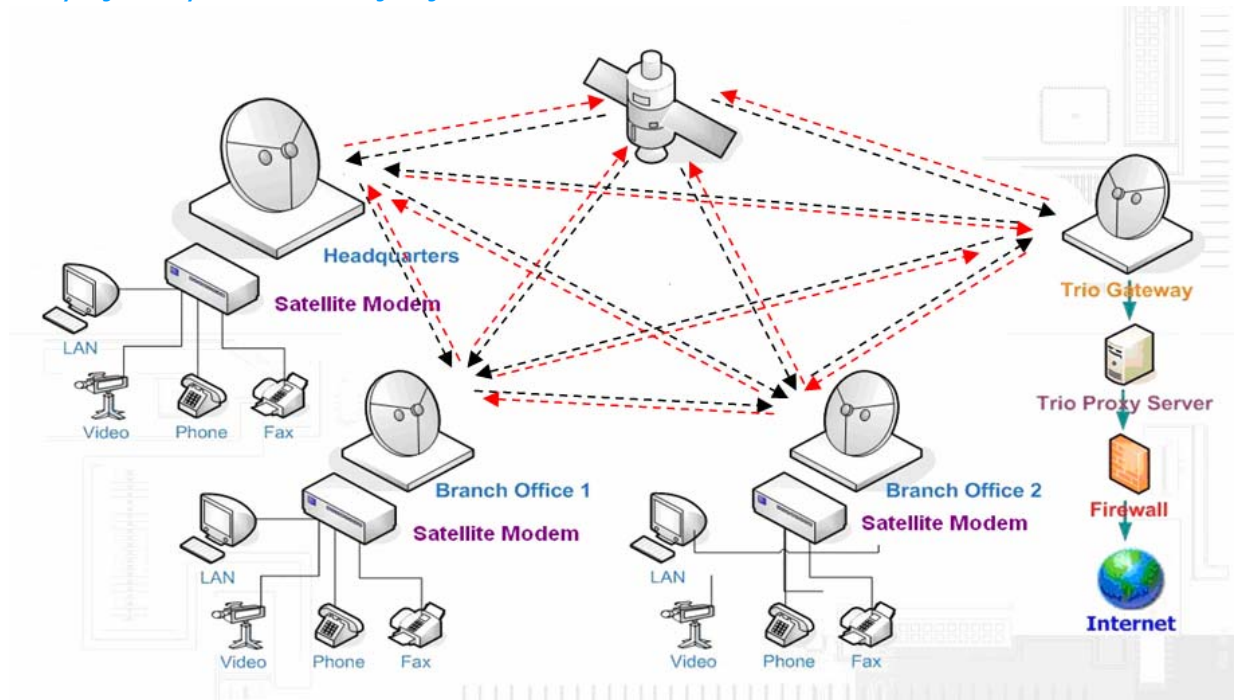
Headquarters
Satellite Modem
LAN
Video
Phone
Fax
Trio Gateway
Trio Proxy Server
Firewall
Internet
Branch Office 1
Satellite Modem
LAN
Video
Phone
Fax
Branch Office 2
Satellite Modem
LAN
Video
Phone
Fax